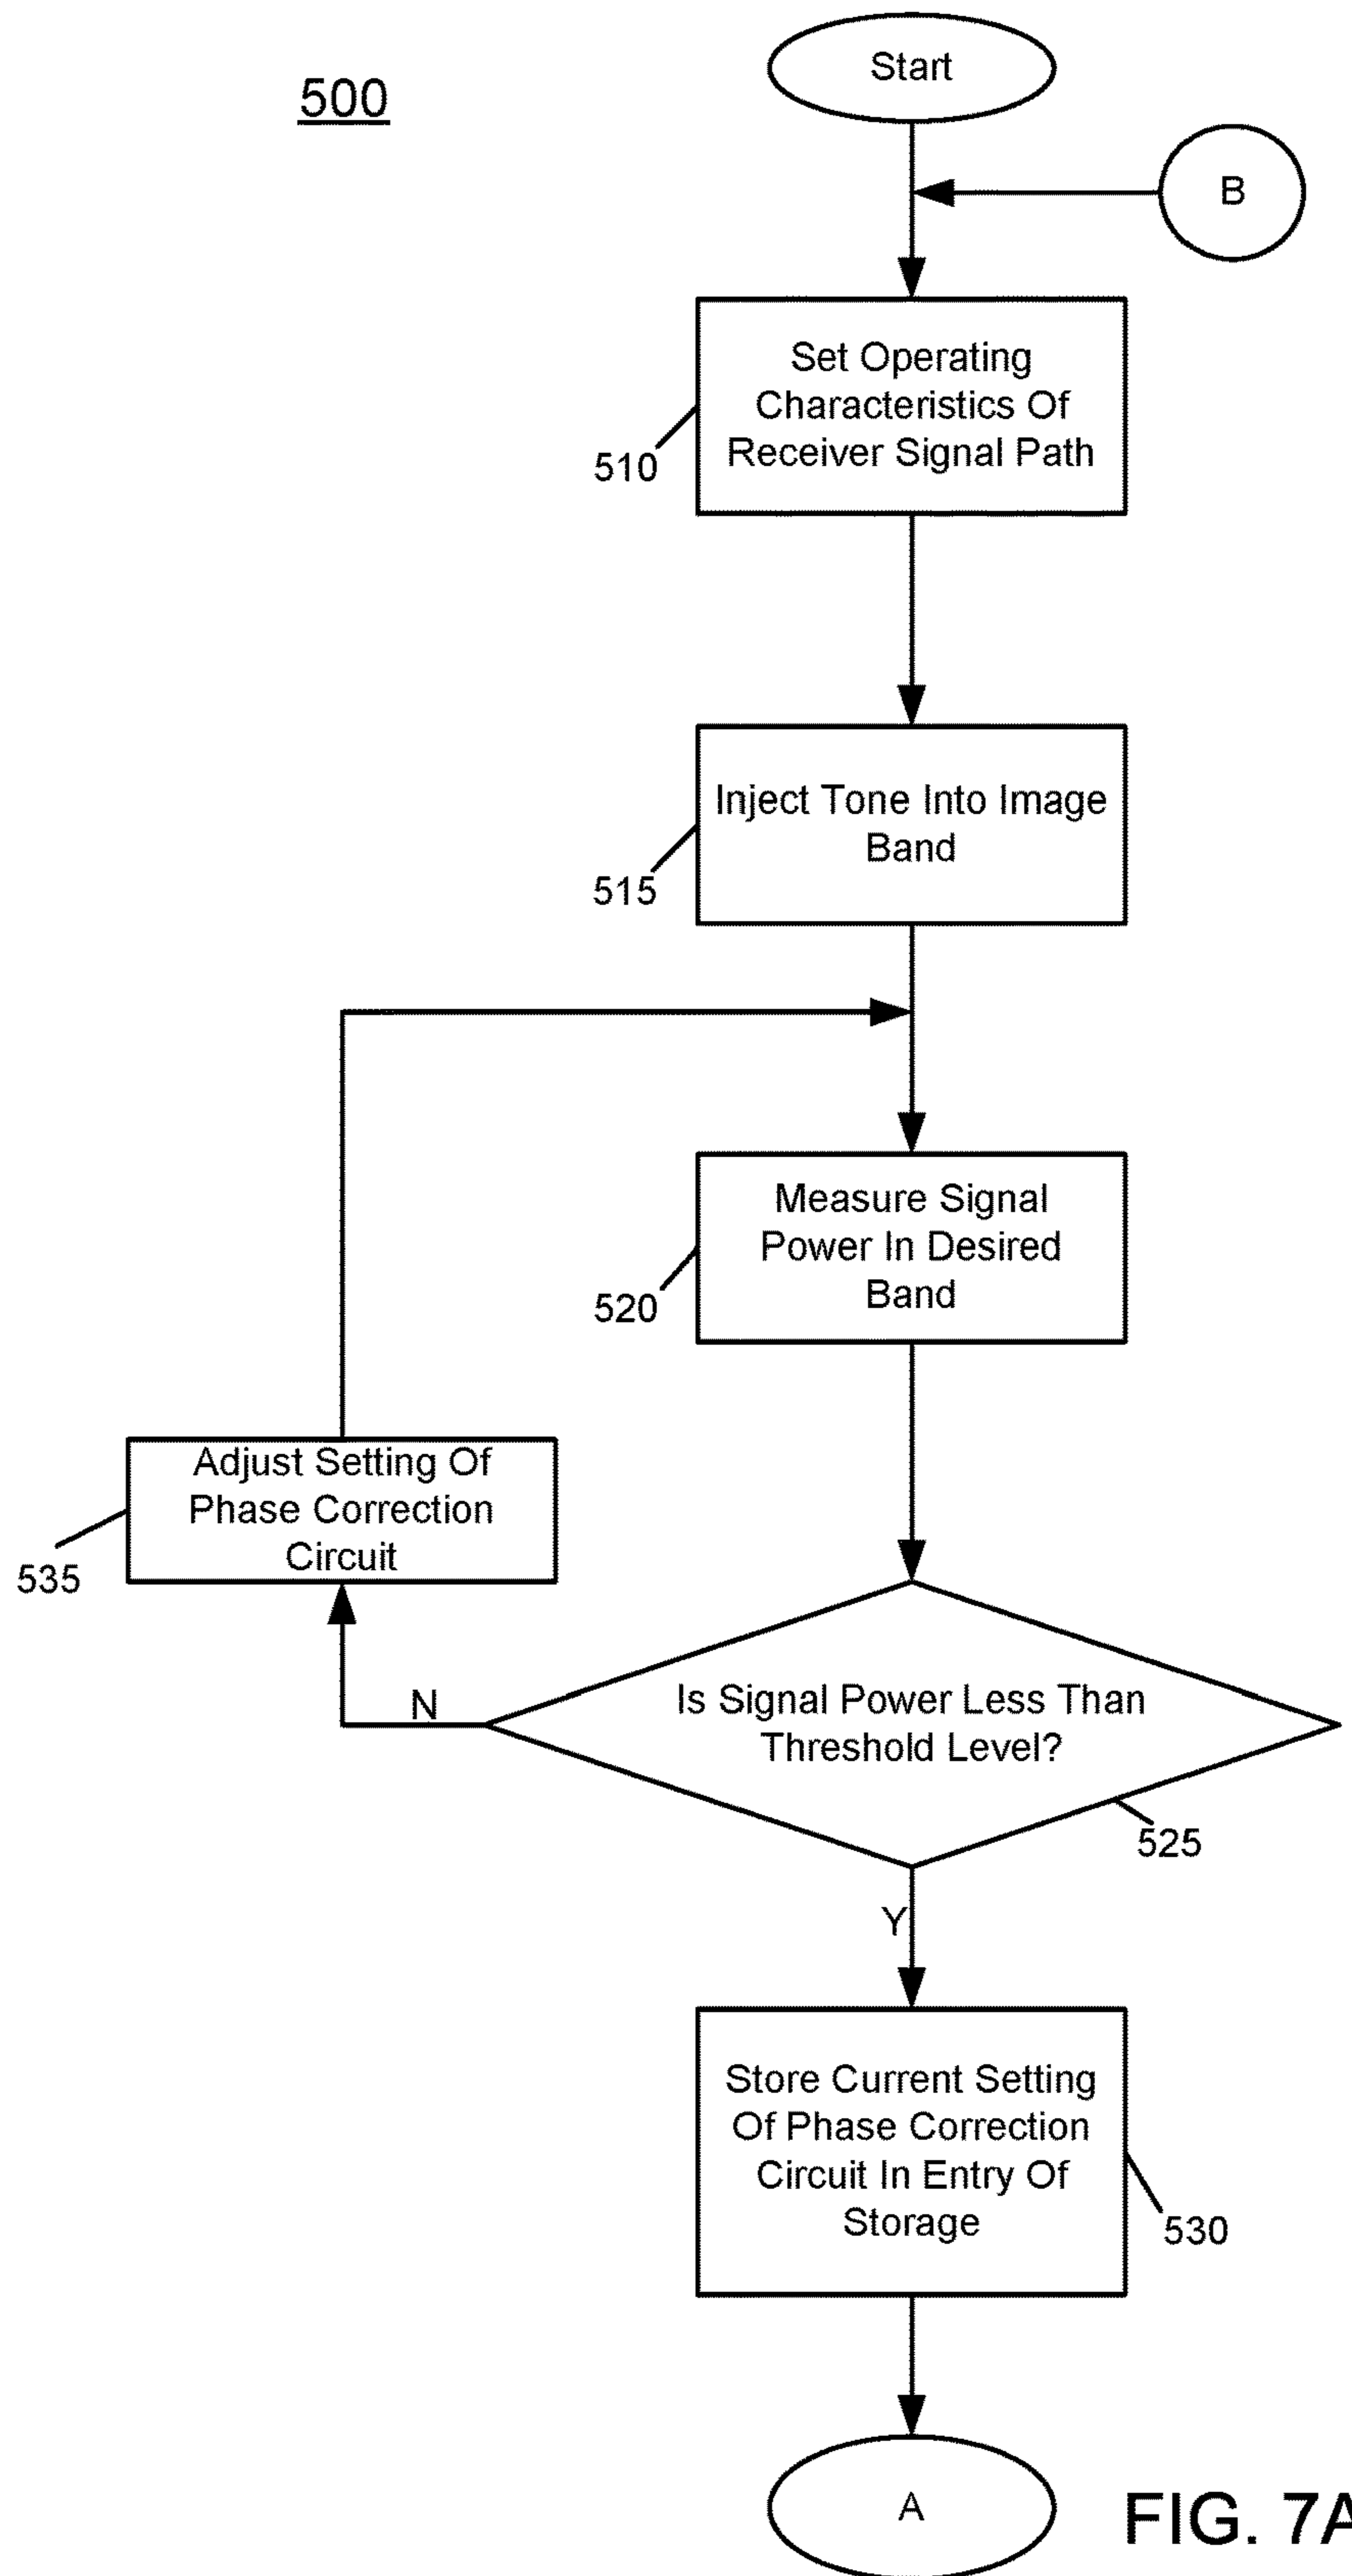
500

Start

B

Set Operating Characteristics Of Receiver Signal Path

510

Inject Tone Into Image Band

515

Measure Signal Power In Desired Band

520

Adjust Setting Of Phase Correction Circuit

535

N

Is Signal Power Less Than Threshold Level?

525

Y

Store Current Setting Of Phase Correction Circuit In Entry Of Storage

530

A

FIG. 7A